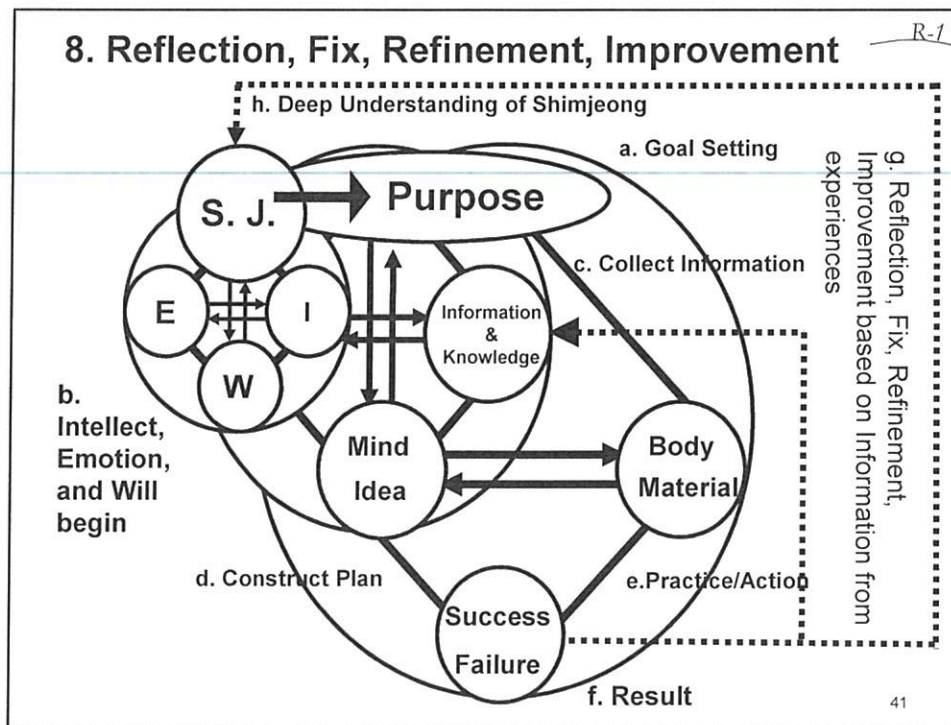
8. Reflection, Fix, Refinement, Improvement

R-1

h. Deep Understanding of Shimjeong

a. Goal Setting

g. Reflection, Fix, Refinement, Improvement based on Information from experiences

S. J.

Purpose

c. Collect Information

E

I

W

Information & Knowledge

b. Intellect, Emotion, and Will begin

Mind Idea

Body Material

d. Construct Plan

e.Practice/Action

Success Failure

f. Result

41